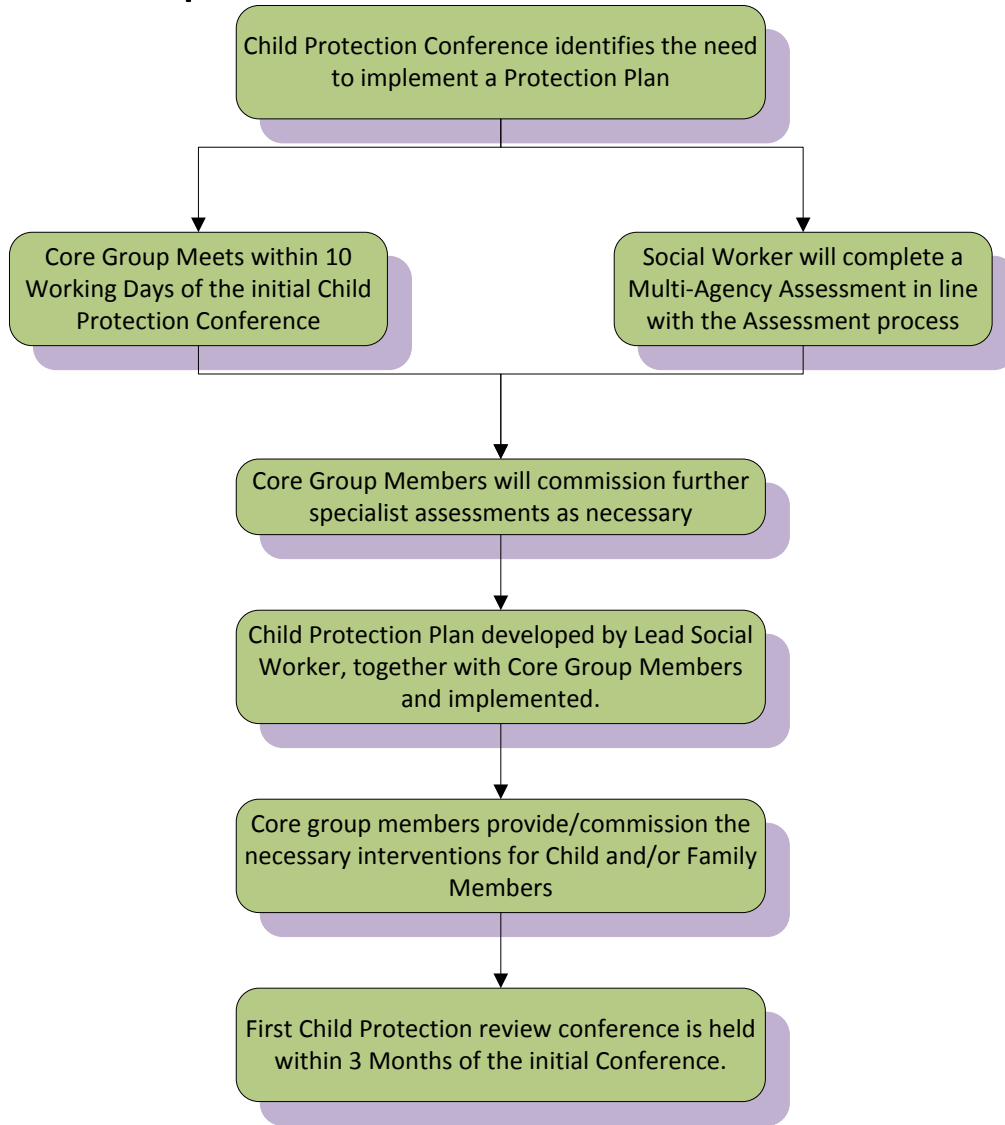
Child Protection Conference identifies the need to implement a Protection Plan

Core Group Meets within 10 Working Days of the initial Child Protection Conference

Social Worker will complete a Multi-Agency Assessment in line with the Assessment process

Core Group Members will commission further specialist assessments as necessary

Child Protection Plan developed by Lead Social Worker, together with Core Group Members and implemented.

Core group members provide/commission the necessary interventions for Child and/or Family Members

First Child Protection review conference is held within 3 Months of the initial Conference.